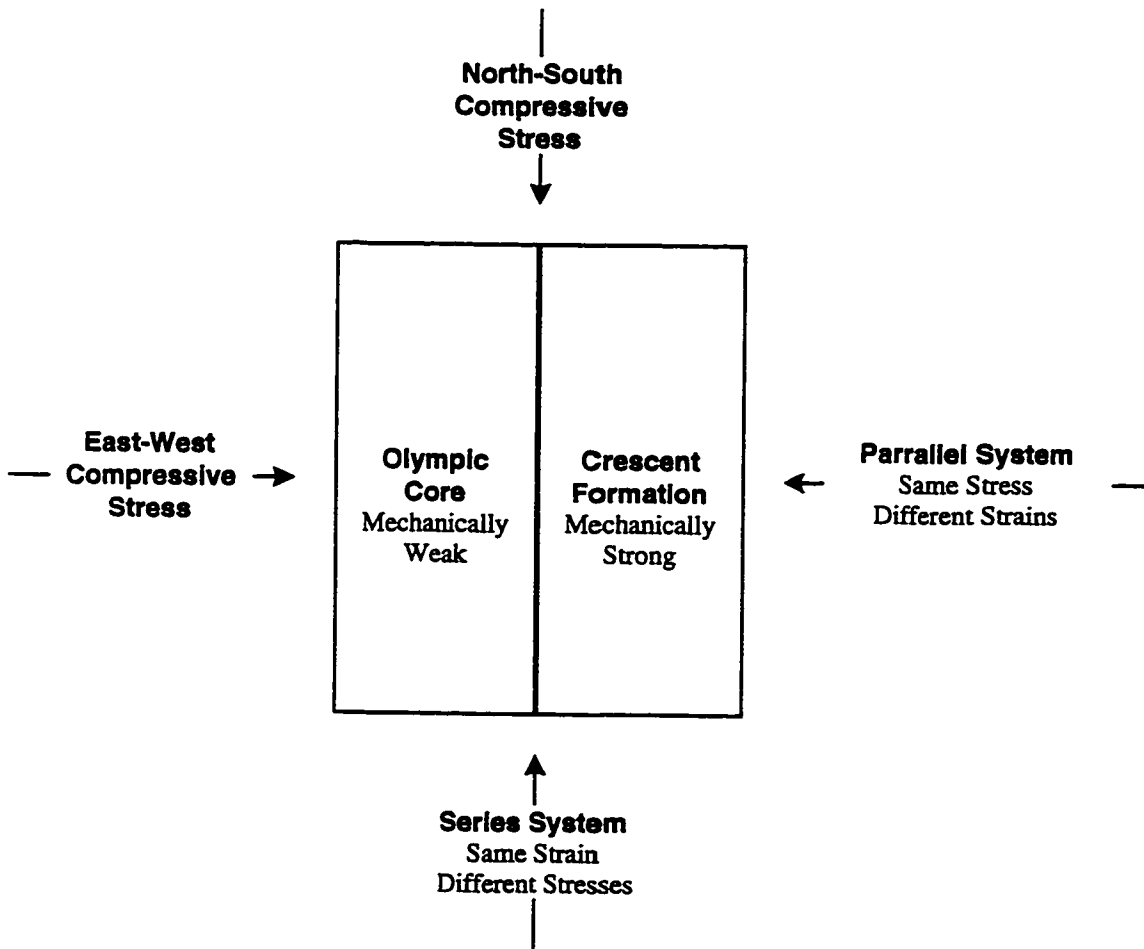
North-South
Compressive
Stress

East-West
Compressive
Stress

Olympic
Core
Mechanically
Weak

Crescent
Formation
Mechanically
Strong

Parrallel System
Same Stress
Different Strains

Series System
Same Strain
Different Stresses